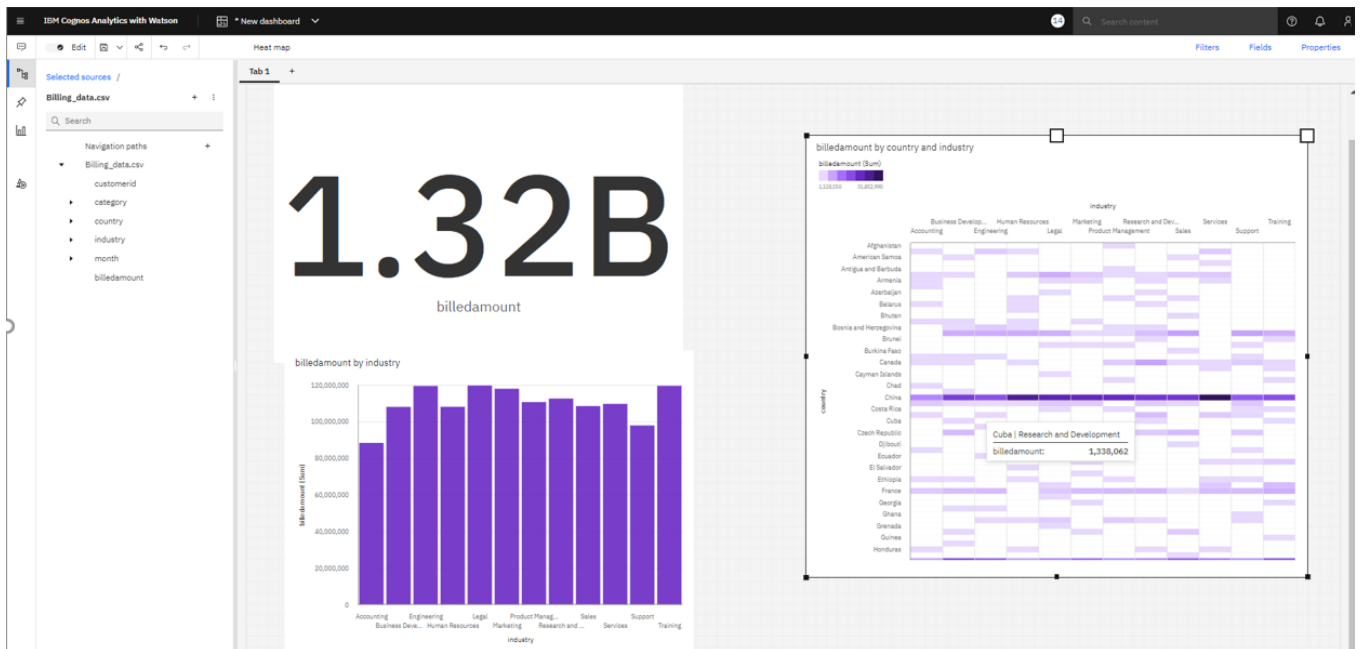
IBM Cognos Analytics with Watson

* New dashboard

14

Search content

Edit

Heat map

Filters

Fields

Properties

Selected sources /

Billing_data.csv

Search

Navigation paths

Billing_data.csv

customerid

category

country

industry

month

billedamount

Tab 1

+

1.32B

billedamount

billedamount by industry

| 120,000,000 |
|---|
| 100,000,000 |
| 80,000,000 |
| 60,000,000 |
| 40,000,000 |
| 20,000,000 |
| 0 |

billedamount (Sum)

Accounting Business Deve... Engineering Human Resources Legal Marketing Product Manag... Research and ... Sales Services Support Training

industry

billedamount by country and industry

billedamount (Sum)

1,128,150 31,802,990

industry

Business Develop... Human Resources Marketing Research and Dev... Services Training

Accounting Engineering Legal Product Management Sales Support

country

Afghanistan

American Samoa

Antigua and Barbuda

Armenia

Azerbaijan

Belarus

Bhutan

Bosnia and Herzegovina

Brunei

Burkina Faso

Canada

Cayman Islands

Chad

China

Costa Rica

Cuba

Czech Republic

Djibouti

Ecuador

El Salvador

Ethiopia

France

Georgia

Ghana

Grenada

Guinea

Honduras

Cuba | Research and Development

billedamount: 1,338,062